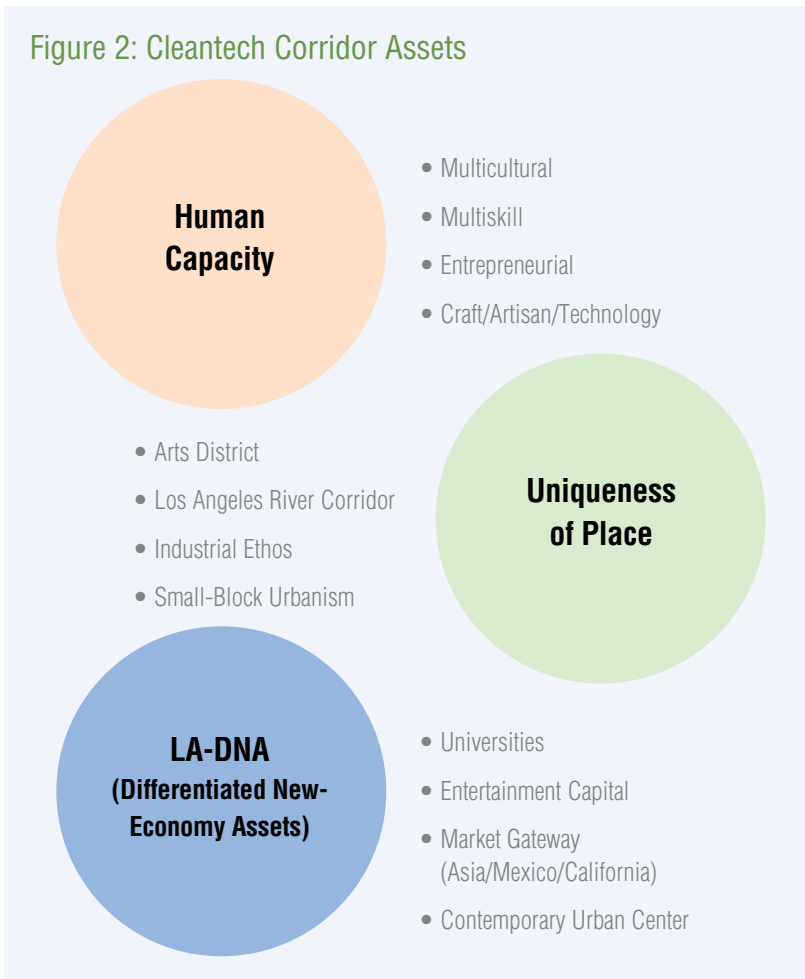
Figure 2: Cleantech Corridor Assets

Human Capacity

- Multicultural
- Multiskill
- Entrepreneurial
- Craft/Artisan/Technology

Uniqueness of Place

- Arts District
- Los Angeles River Corridor
- Industrial Ethos
- Small-Block Urbanism

LA-DNA (Differentiated New-Economy Assets)

- Universities
- Entertainment Capital
- Market Gateway (Asia/Mexico/California)
- Contemporary Urban Center